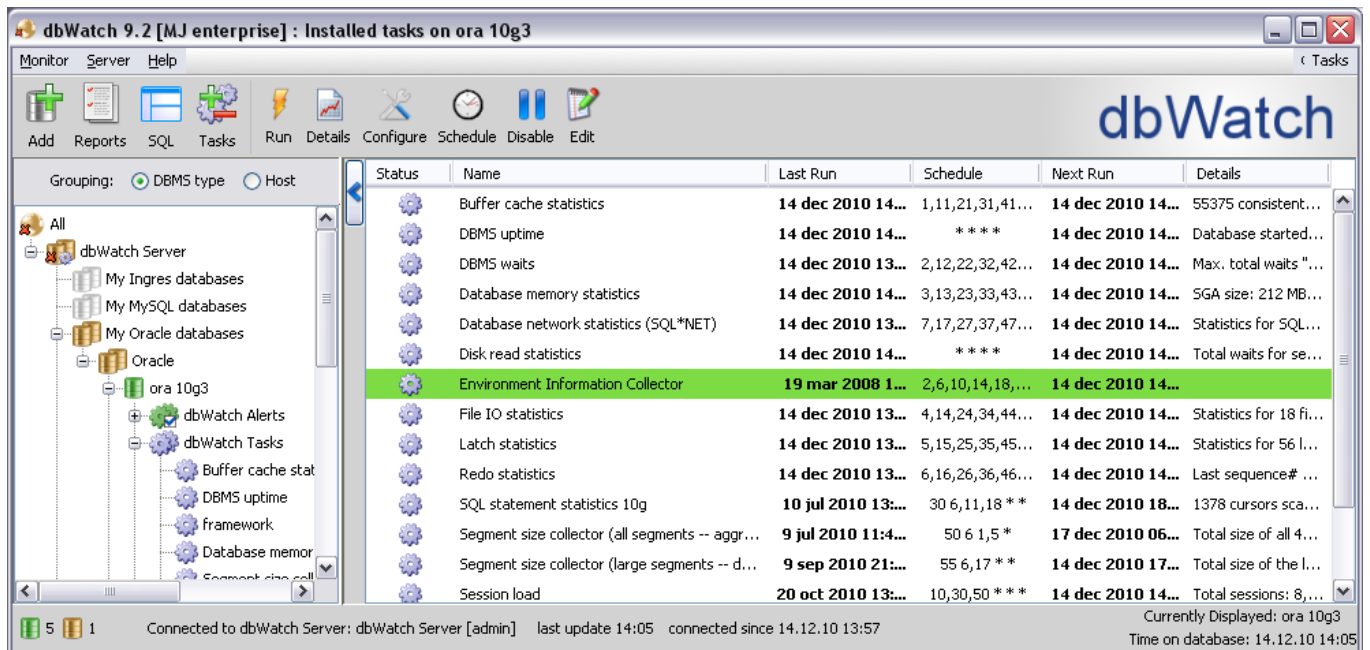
dbWatch 9.2 [MJ enterprise] : Installed tasks on ora 10g3

Monitor Server Help

‹ Tasks

Add Reports SQL Tasks Run Details Configure Schedule Disable Edit

dbWatch

Grouping: DBMS type Host

All
dbWatch Server
My Ingres databases
My MySQL databases
My Oracle databases
Oracle
ora 10g3
dbWatch Alerts
dbWatch Tasks
Buffer cache stat
DBMS uptime
framework
Database memor
Segment size coll

| Status | Name | Last Run | Schedule | Next Run | Details |
|---|---|---|---|---|---|
| | Buffer cache statistics | 14 dec 2010 14... | 1,11,21,31,41... | 14 dec 2010 14... | 55375 consistent... |
| | DBMS uptime | 14 dec 2010 14... | * * * * | 14 dec 2010 14... | Database started... |
| | DBMS waits | 14 dec 2010 13... | 2,12,22,32,42... | 14 dec 2010 14... | Max. total waits "... |
| | Database memory statistics | 14 dec 2010 14... | 3,13,23,33,43... | 14 dec 2010 14... | SGA size: 212 MB... |
| | Database network statistics (SQL*NET) | 14 dec 2010 13... | 7,17,27,37,47... | 14 dec 2010 14... | Statistics for SQL... |
| | Disk read statistics | 14 dec 2010 14... | * * * * | 14 dec 2010 14... | Total waits for se... |
| | Environment Information Collector | 19 mar 2008 1... | 2,6,10,14,18,... | 14 dec 2010 14... | |
| | File IO statistics | 14 dec 2010 13... | 4,14,24,34,44... | 14 dec 2010 14... | Statistics for 18 fi... |
| | Latch statistics | 14 dec 2010 13... | 5,15,25,35,45... | 14 dec 2010 14... | Statistics for 56 l... |
| | Redo statistics | 14 dec 2010 13... | 6,16,26,36,46... | 14 dec 2010 14... | Last sequence# ... |
| | SQL statement statistics 10g | 10 jul 2010 13:... | 30 6,11,18 * * | 14 dec 2010 18... | 1378 cursors sca... |
| | Segment size collector (all segments -- aggr... | 9 jul 2010 11:4... | 50 6 1,5 * | 17 dec 2010 06... | Total size of all 4... |
| | Segment size collector (large segments -- d... | 9 sep 2010 21:... | 55 6,17 * * | 14 dec 2010 17... | Total size of the l... |
| | Session load | 20 oct 2010 13:... | 10,30,50 * * * | 14 dec 2010 14... | Total sessions: 8,... |

5 1 Connected to dbWatch Server: dbWatch Server [admin] last update 14:05 connected since 14.12.10 13:57

Currently Displayed: ora 10g3
Time on database: 14.12.10 14:05